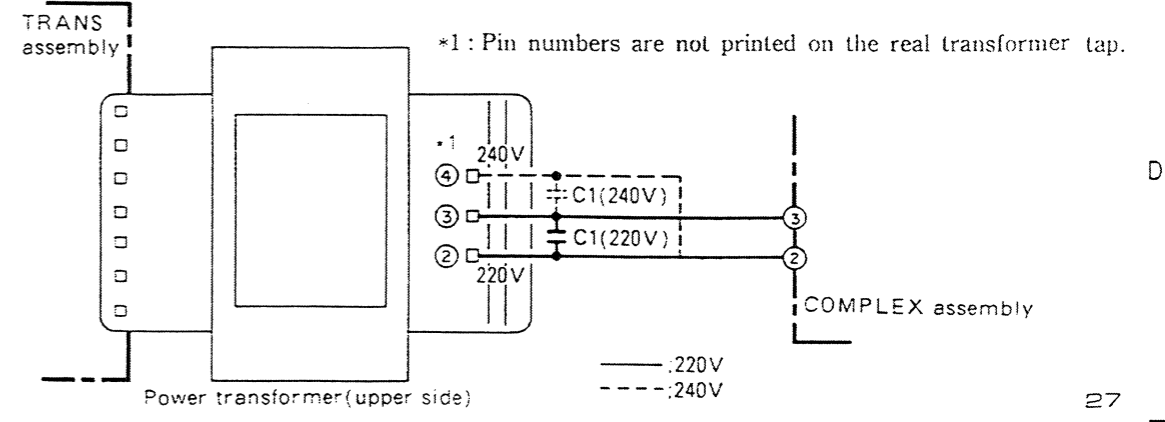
TRANS assembly

*1 : Pin numbers are not printed on the real transformer tap.

*1

240V

④

C1(240V)

③

C1(220V)

②

220V

③

②

COMPLEX assembly

D

——— ;220V
- - - - ;240V

Power transformer(upper side)

27